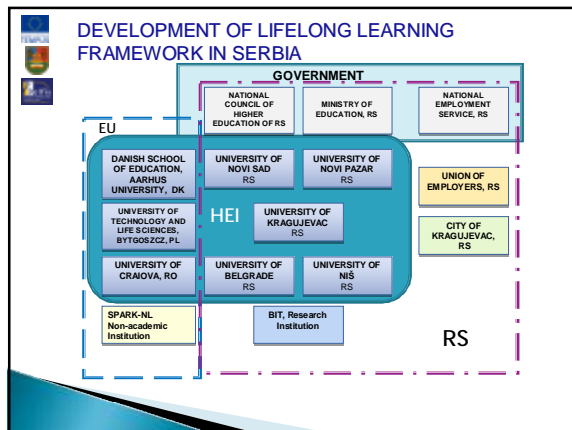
DEVELOPMENT OF LIFELONG LEARNING FRAMEWORK IN SERBIA

GOVERNMENT

NATIONAL COUNCIL OF HIGHER EDUCATION OF RS

MINISTRY OF EDUCATION, RS

NATIONAL EMPLOYMENT SERVICE, RS

EU

DANISH SCHOOL OF EDUCATION, AARHUS UNIVERSITY, DK

UNIVERSITY OF NOVI SAD RS

UNIVERSITY OF NOVI PAZAR RS

UNION OF EMPLOYERS, RS

UNIVERSITY OF TECHNOLOGY AND LIFE SCIENCES, BYTGOSZCZ, PL

HEI

UNIVERSITY OF KRAGUJEVAC RS

CITY OF KRAGUJEVAC, RS

UNIVERSITY OF CRAIOVA, RO

UNIVERSITY OF BELGRADE RS

UNIVERSITY OF NIŠ RS

SPARK-NL Non-academic Institution

BIT, Research Institution

RS